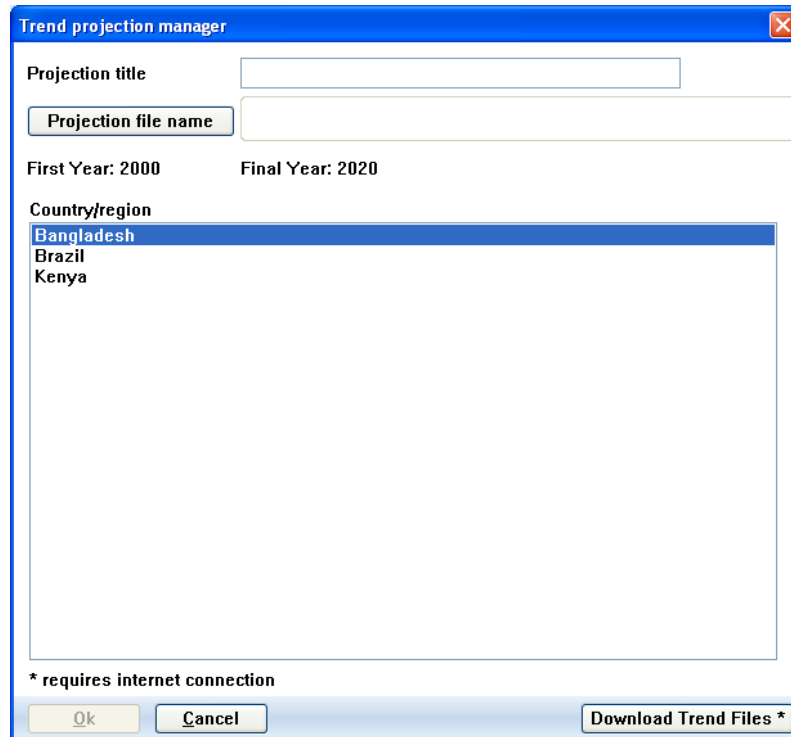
Trend projection manager

Projection title

Projection file name

First Year: 2000

Final Year: 2020

Country/region

Bangladesh
Brazil
Kenya

* requires internet connection

Ok

Cancel

Download Trend Files *